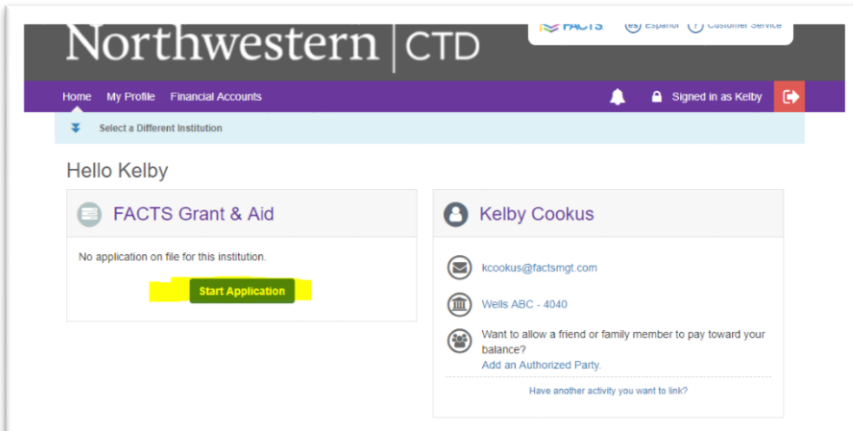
Northwestern | CTD

FACTS Español Customer Service

Home My Profile Financial Accounts

Signed in as Kelby

Select a Different Institution

Hello Kelby

FACTS Grant & Aid

No application on file for this institution.

Start Application

Kelby Cookus

kcookus@factsmgt.com

Wells ABC - 4040

Want to allow a friend or family member to pay toward your balance?

Add an Authorized Party.

Have another activity you want to link?